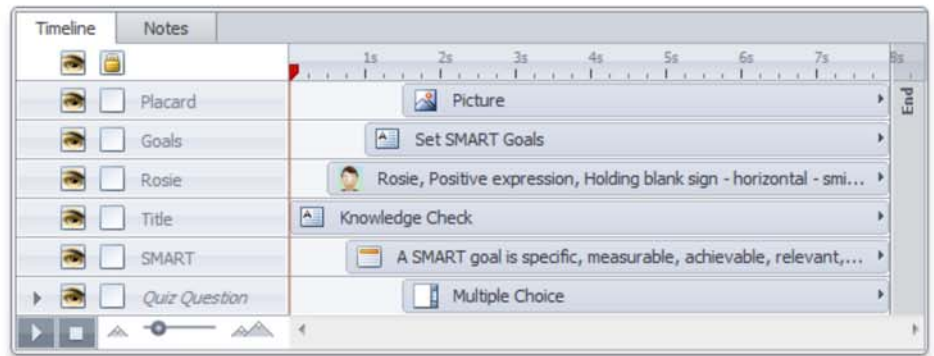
Timeline | Notes

1s 2s 3s 4s 5s 6s 7s 8s

Placard | Picture
Goals | Set SMART Goals
Rosie | Rosie, Positive expression, Holding blank sign - horizontal - smi...
Title | Knowledge Check
SMART | A SMART goal is specific, measurable, achievable, relevant,...
Quiz Question | Multiple Choice

End